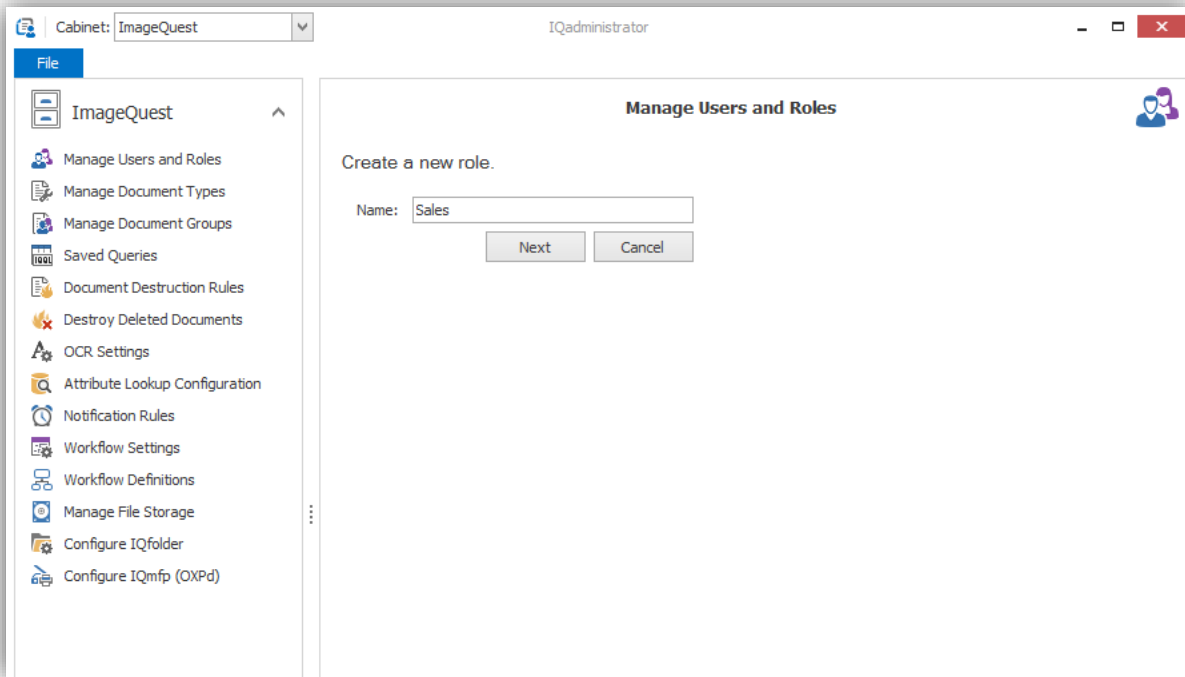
Cabinet: ImageQuest

IQadministrator

File

ImageQuest

Manage Users and Roles
Manage Document Types
Manage Document Groups
Saved Queries
Document Destruction Rules
Destroy Deleted Documents
OCR Settings
Attribute Lookup Configuration
Notification Rules
Workflow Settings
Workflow Definitions
Manage File Storage
Configure IQfolder
Configure IQmfp (OXPd)

Manage Users and Roles

Create a new role.

Name: Sales

Next Cancel